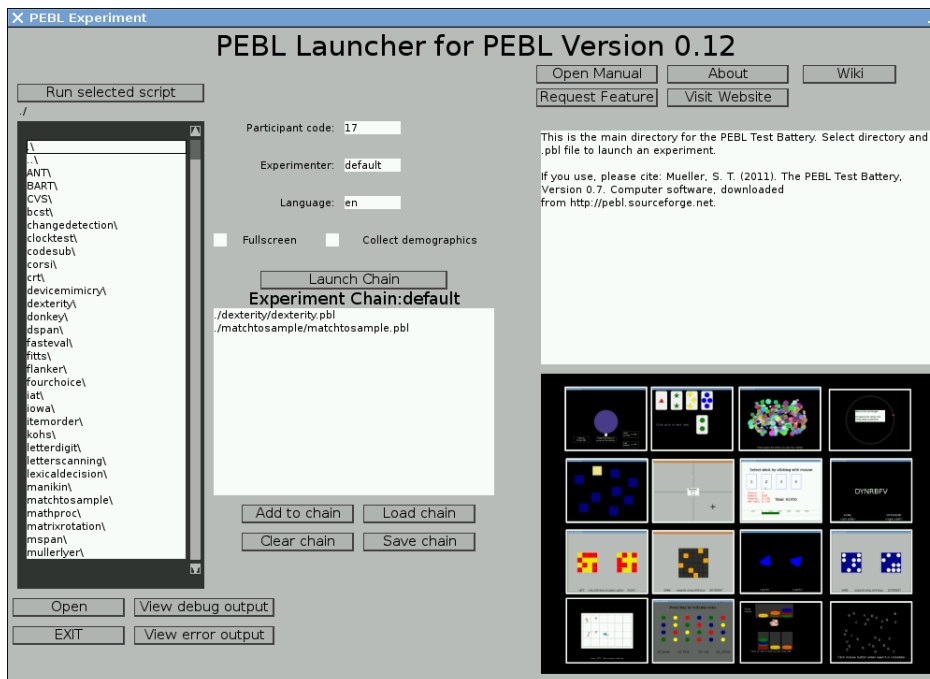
X PEBL Experiment

PEBL Launcher for PEBL Version 0.12

Run selected script

./

.\
..\
ANT\
BART\
CVS\
bcst\
changedetection\
clocktest\
codesub\
corsi\
crt\
devicemimicry\
dexterity\
donkey\
dspan\
fasteval\
fitts\
flanker\
fourchoice\
iat\
iowa\
itemorder\
kohs\
letterdigit\
letterscanning\
lexicaldecision\
manikin\
matchtosample\
mathproc\
matrixrotation\
mspan\
mullerlyer\

Participant code: 17

Experimenter: default

Language: en

Fullscreen

Collect demographics

Launch Chain

Experiment Chain:default

./dexterity/dexterity.pbl
./matchtosample/matchtosample.pbl

Add to chain

Load chain

Clear chain

Save chain

Open

View debug output

EXIT

View error output

Open Manual

About

Wiki

Request Feature

Visit Website

This is the main directory for the PEBL Test Battery. Select directory and .pbl file to launch an experiment.

If you use, please cite: Mueller, S. T. (2011). The PEBL Test Battery, Version 0.7. Computer software, downloaded from http://pebl.sourceforge.net.

DYNRBFV